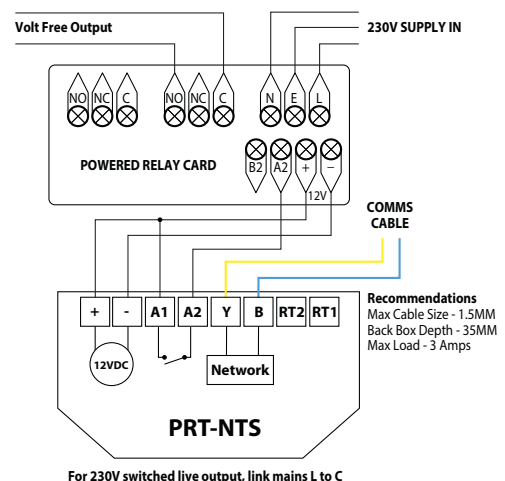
Volt Free Output

230V SUPPLY IN

NO NC C NO NC C N E L

POWERED RELAY CARD

B2 A2 + −

12V

COMMS CABLE

+ - A1 A2 Y B RT2 RT1

12VDC

Network

Recommendations
Max Cable Size - 1.5MM
Back Box Depth - 35MM
Max Load - 3 Amps

PRT-NTS

For 230V switched live output, link mains L to C